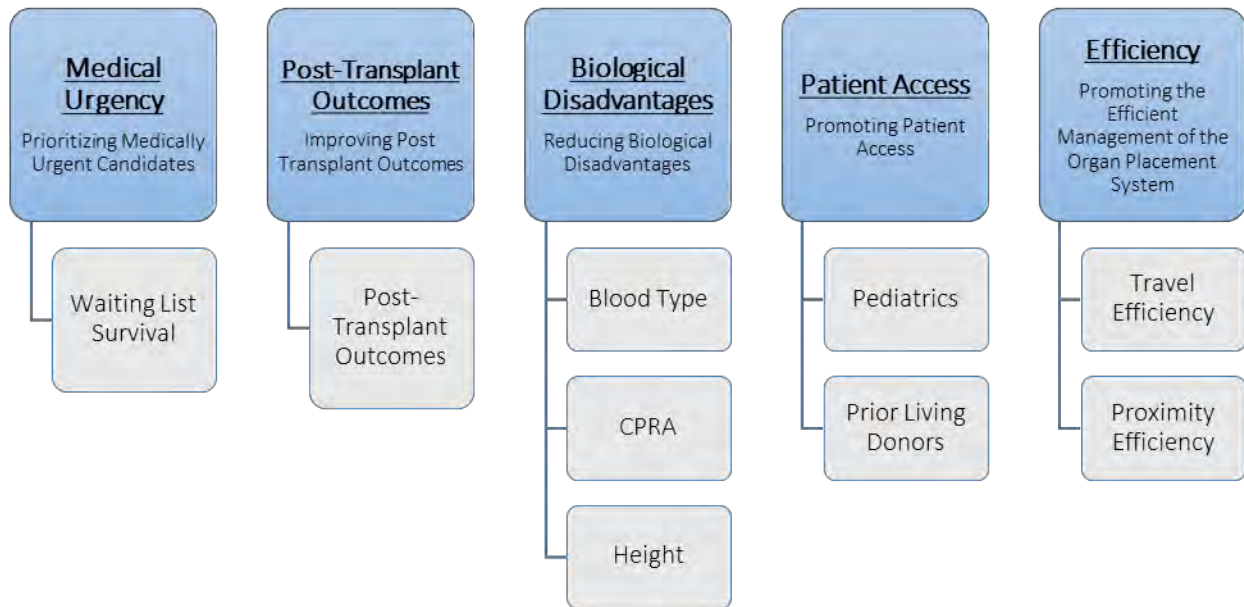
Medical Urgency
Prioritizing Medically Urgent Candidates

Waiting List Survival

Post-Transplant Outcomes
Improving Post Transplant Outcomes

Post-Transplant Outcomes

Biological Disadvantages
Reducing Biological Disadvantages

Blood Type

CPRA

Height

Patient Access
Promoting Patient Access

Pediatrics

Prior Living Donors

Efficiency
Promoting the Efficient Management of the Organ Placement System

Travel Efficiency

Proximity Efficiency